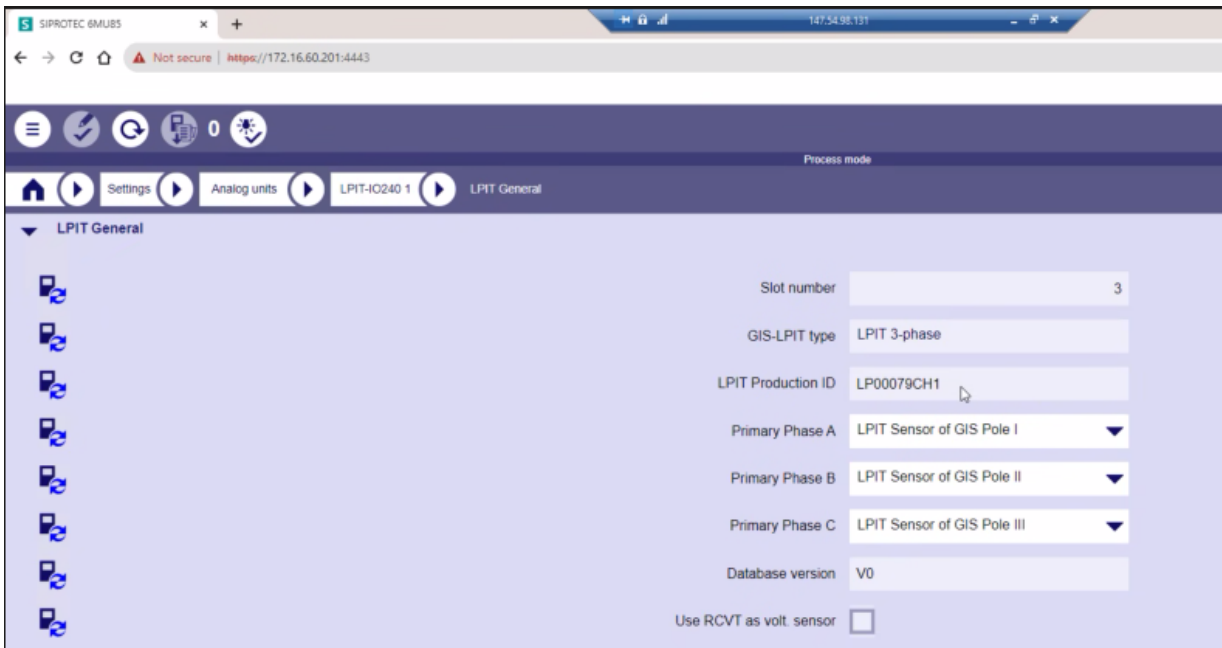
SIPROTEC 6MU85 × +

147.54.98.131

Not secure | https://172.16.60.201:4443

0

Process mode

Settings Analog units LPIT-IO240 1 LPIT General

LPIT General

Slot number 3

GIS-LPIT type LPIT 3-phase

LPIT Production ID LP00079CH1

Primary Phase A LPIT Sensor of GIS Pole I

Primary Phase B LPIT Sensor of GIS Pole II

Primary Phase C LPIT Sensor of GIS Pole III

Database version V0

Use RCVT as volt. sensor